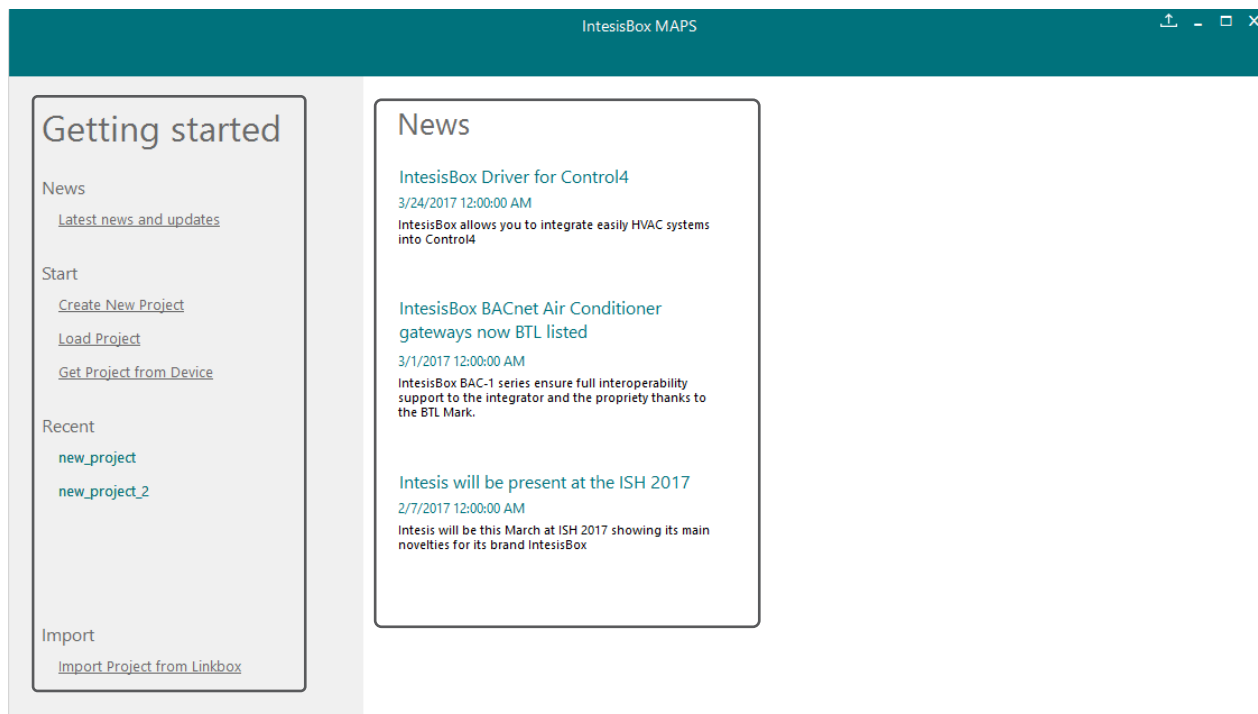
IntesisBox MAPS

Getting started

News

Latest news and updates

Start

Create New Project

Load Project

Get Project from Device

Recent

new_project

new_project_2

Import

Import Project from Linkbox

News

IntesisBox Driver for Control4

3/24/2017 12:00:00 AM

IntesisBox allows you to integrate easily HVAC systems into Control4

IntesisBox BACnet Air Conditioner gateways now BTL listed

3/1/2017 12:00:00 AM

IntesisBox BAC-1 series ensure full interoperability support to the integrator and the propriety thanks to the BTL Mark.

Intesis will be present at the ISH 2017

2/7/2017 12:00:00 AM

Intesis will be this March at ISH 2017 showing its main novelties for its brand IntesisBox